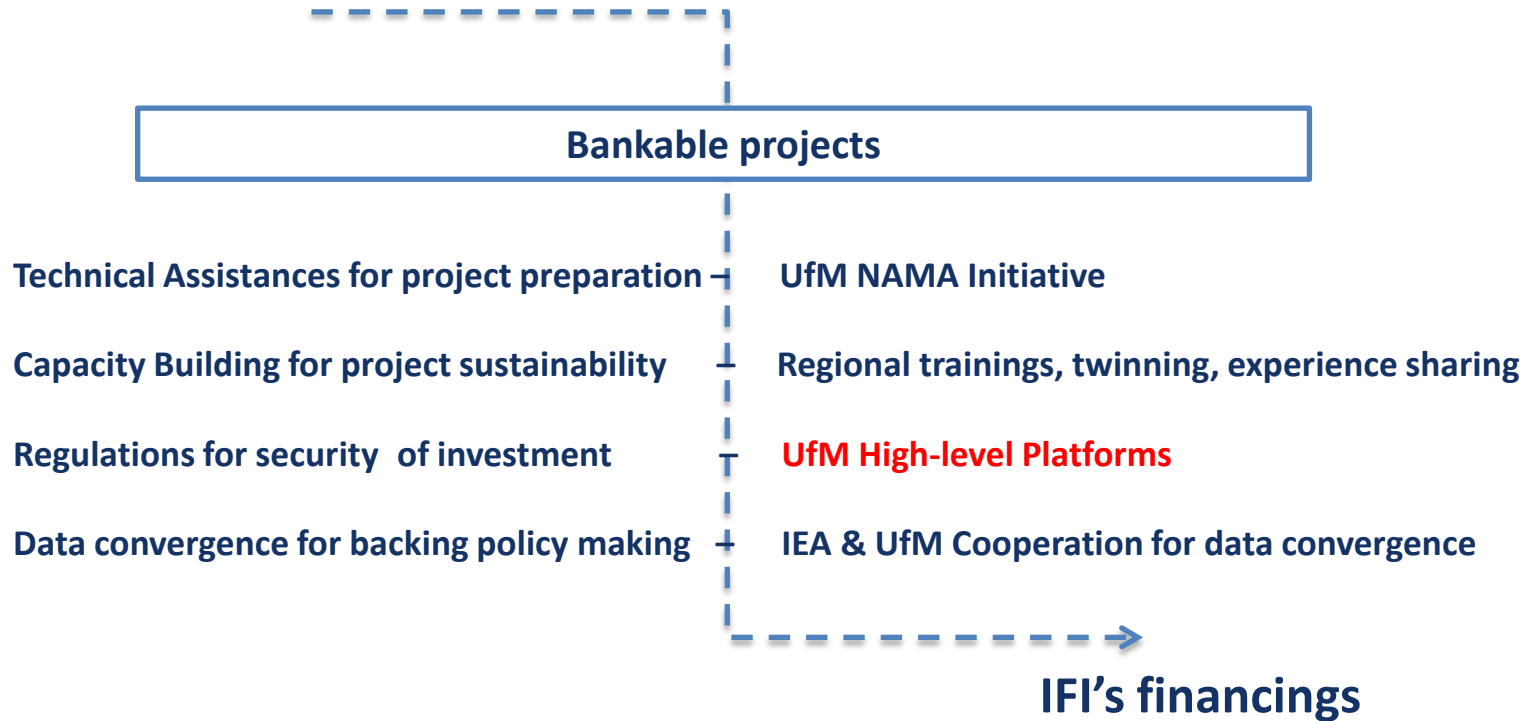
Bankable projects

Technical Assistances for project preparation

UfM NAMA Initiative

Capacity Building for project sustainability

Regional trainings, twinning, experience sharing

Regulations for security of investment

UfM High-level Platforms

Data convergence for backing policy making

IEA & UfM Cooperation for data convergence

IFI's financings